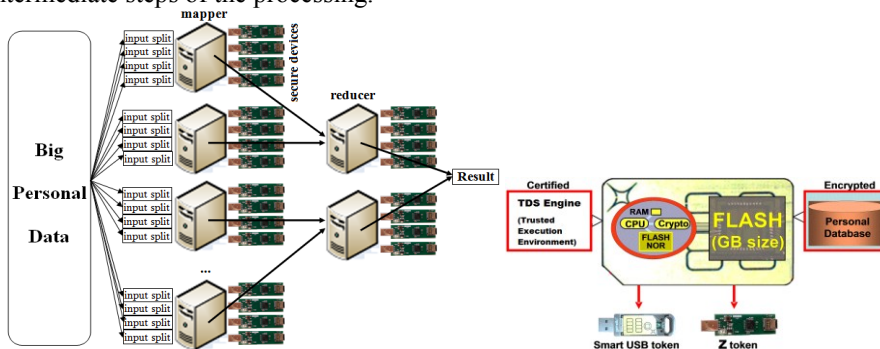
intermediate steps of the processing.

mapper

secure devices

reducer

Big Personal Data

input split
input split
input split
input split
input split
input split
input split
input split
input split
input split
input split
input split
input split
input split
input split
input split

...

Result

Certified

TDS Engine (Trusted Execution Environment)

RAM

CPU

Crypto

FLASH NOR

FLASH (GB size)

Encrypted

Personal Database

Smart USB token

Z token